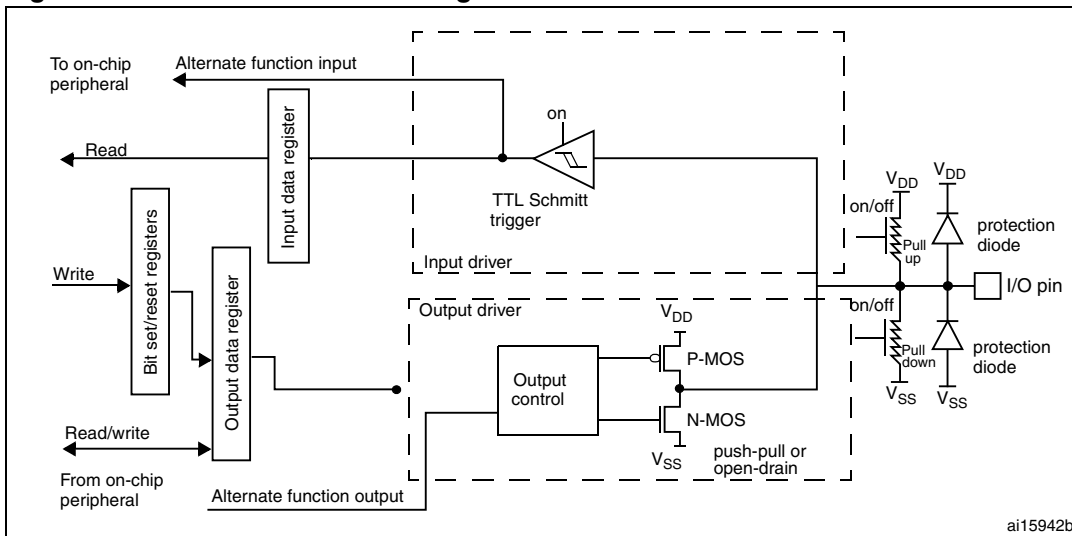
To on-chip peripheral

Alternate function input

Input data register

on

Read

TTL Schmitt trigger

$V_{DD}$

$V_{DD}$

Bit set/reset registers

on/off

Pull up

protection diode

Input driver

Write

Output data register

I/O pin

Output driver

on/off

$V_{DD}$

P-MOS

Pull down

protection diode

Output control

$V_{SS}$

$V_{SS}$

N-MOS

Read/write

$V_{SS}$

push-pull or open-drain

From on-chip peripheral

Alternate function output

ai15942b